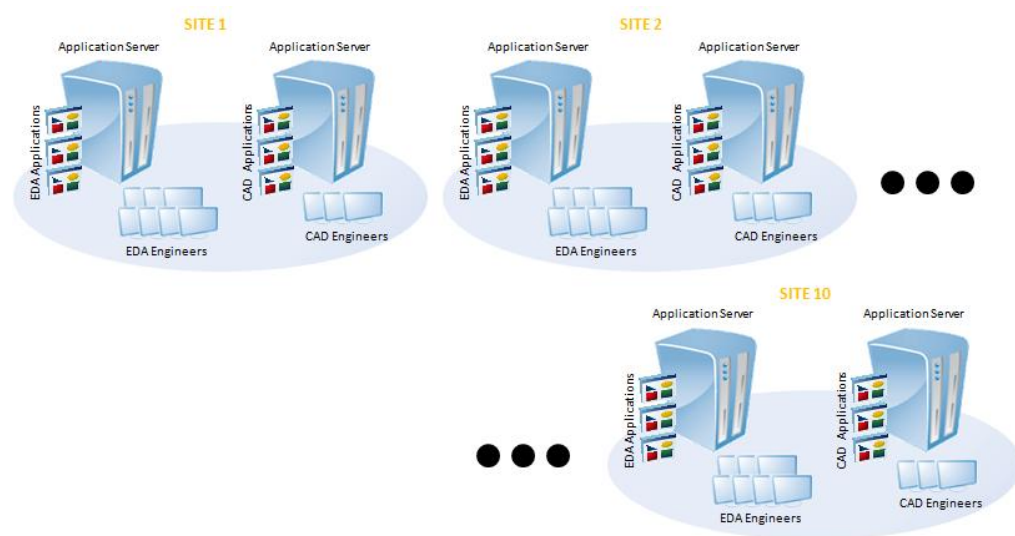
SITE 1

Application Server

EDA Applications

EDA Engineers

Application Server

CAD Applications

CAD Engineers

SITE 2

Application Server

EDA Applications

EDA Engineers

Application Server

CAD Applications

CAD Engineers

SITE 10

Application Server

EDA Applications

EDA Engineers

Application Server

CAD Applications

CAD Engineers